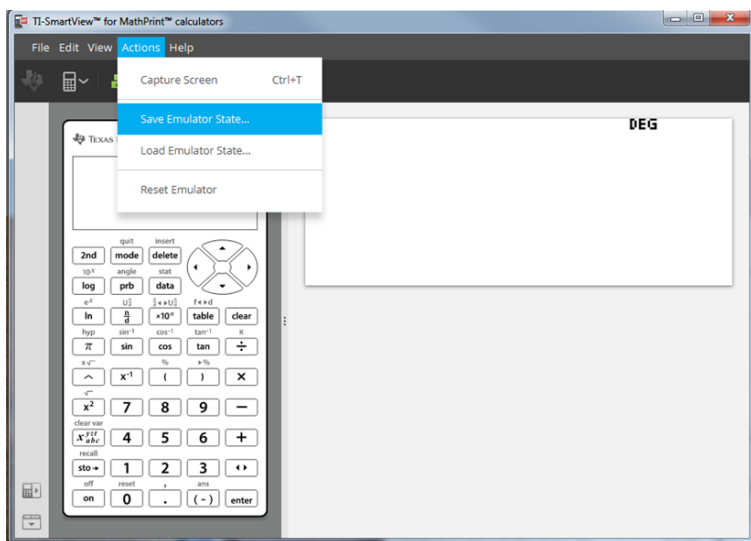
TI-SmartView™ for MathPrint™ calculators

File Edit View Actions Help

Capture Screen Ctrl+T

Save Emulator State...

Load Emulator State...

Reset Emulator

DEG

Texas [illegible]

quit insert
2nd mode delete
$10^x$ angle stat
log prb data
$e^x$ $U\frac{n}{d}$ f◂▸d
ln $\frac{n}{d}$ $\times10^n$ table clear
hyp $\sin^{-1}$ $\cos^{-1}$ $\tan^{-1}$ K
$\pi$ sin cos tan ÷
$\sqrt[x]{\ }$ % ▸%
^ $x^{-1}$ ( ) ×
$\sqrt{\ }$
$x^2$ 7 8 9 −
clear var
$x^{yzt}_{abc}$ 4 5 6 +
recall
sto→ 1 2 3 ◂▸
off reset , ans
on 0 . (−) enter